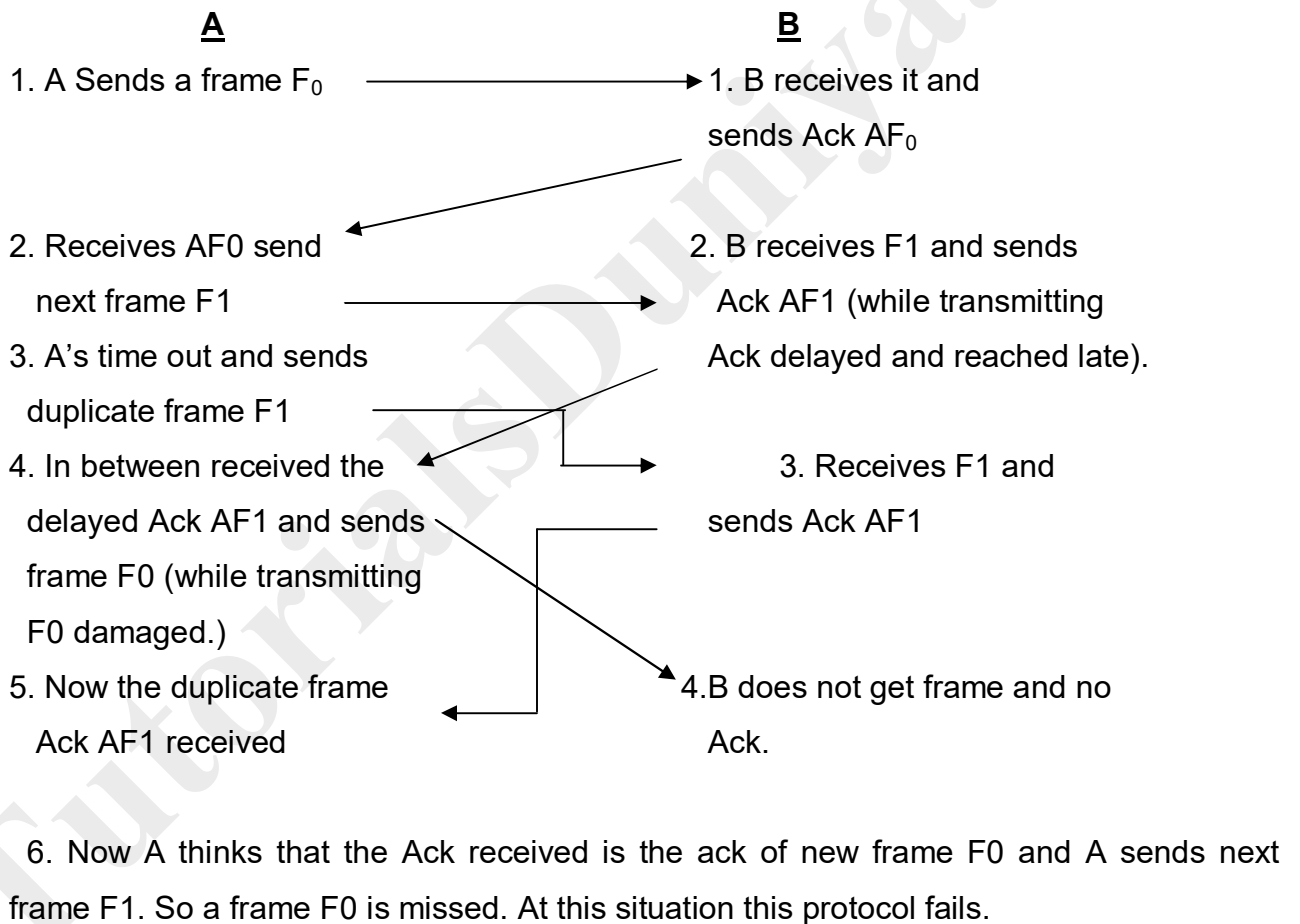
A

B

1. A Sends a frame $F_0$

1. B receives it and sends Ack $AF_0$

2. Receives AF0 send next frame F1

2. B receives F1 and sends Ack AF1 (while transmitting Ack delayed and reached late).

3. A's time out and sends duplicate frame F1

4. In between received the delayed Ack AF1 and sends frame F0 (while transmitting F0 damaged.)

3. Receives F1 and sends Ack AF1

5. Now the duplicate frame Ack AF1 received

4.B does not get frame and no Ack.

6. Now A thinks that the Ack received is the ack of new frame F0 and A sends next frame F1. So a frame F0 is missed. At this situation this protocol fails.